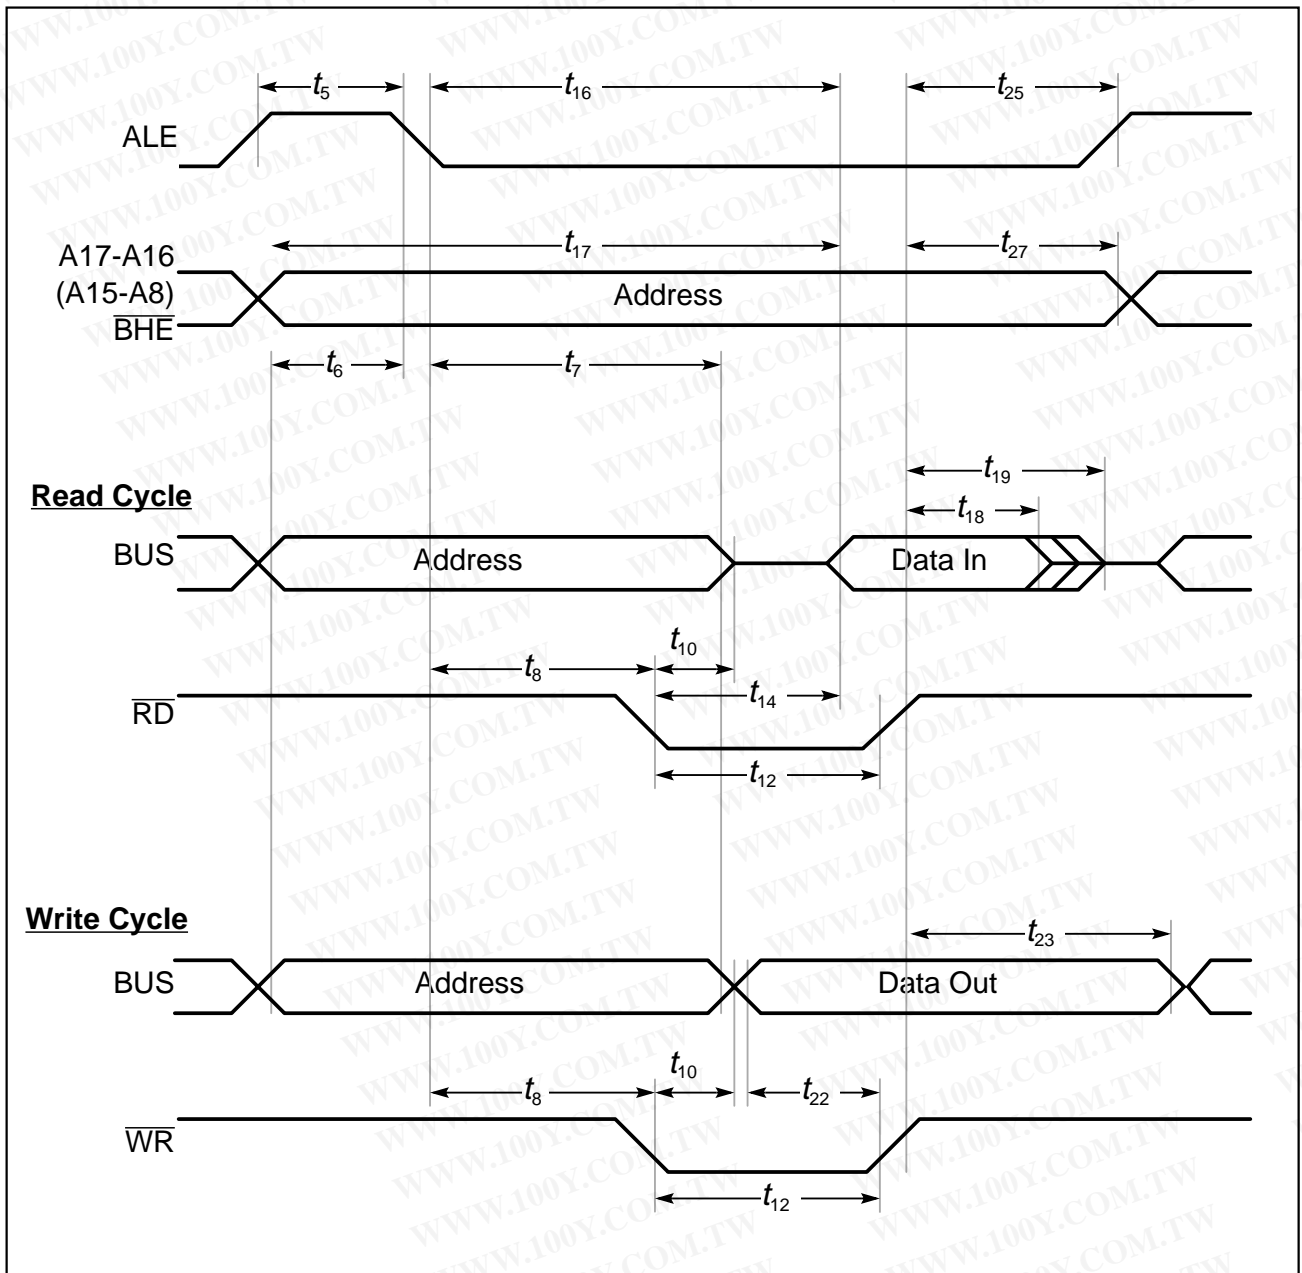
$t_5$ $t_{16}$ $t_{25}$

ALE

A17-A16 (A15-A8) $\overline{BHE}$

$t_{17}$ $t_{27}$

Address

$t_6$ $t_7$

**Read Cycle**

$t_{19}$

$t_{18}$

BUS

Address

Data In

$t_{10}$

$t_8$

$t_{14}$

$\overline{RD}$

$t_{12}$

**Write Cycle**

$t_{23}$

BUS

Address

Data Out

$t_{10}$

$t_8$

$t_{22}$

$\overline{WR}$

$t_{12}$

WWW.100Y.COM.TW